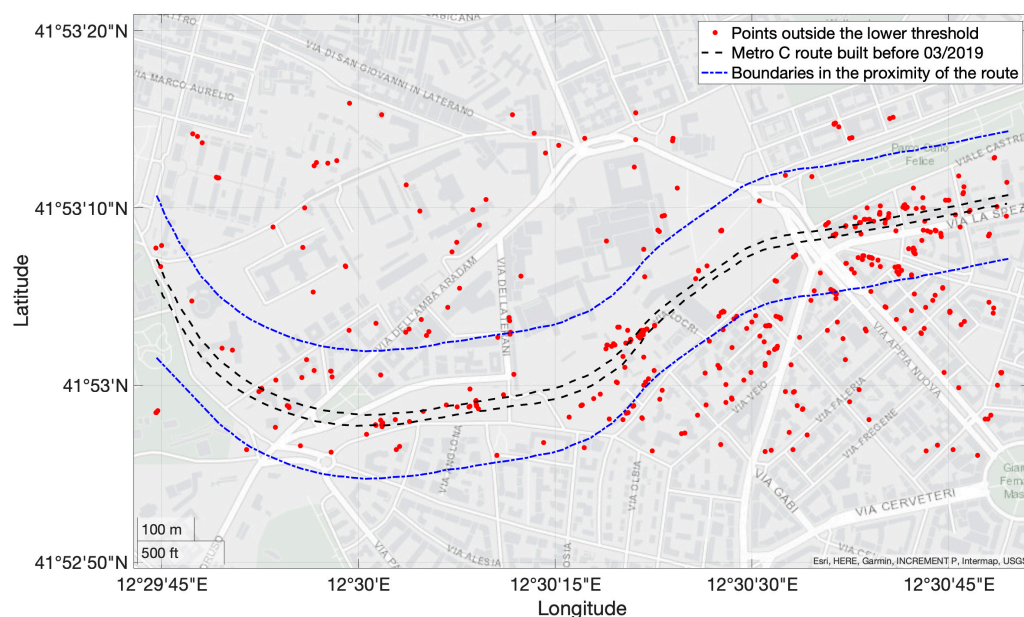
Points outside the lower threshold
Metro C route built before 03/2019
Boundaries in the proximity of the route

41°53'20"N
41°53'10"N
41°53'N
41°52'50"N

Latitude

12°29'45"E
12°30'E
12°30'15"E
12°30'30"E
12°30'45"E

Longitude

VIA MARCO AURELIO
VIA DI SAN GIOVANNI IN LATERANO
VIA DELL'AMBA ARADAM
VIA DEL LATERANI
VIALE CASTRENSE
Parco Felice
VIA LA SPEZIA
VIA APPIA NUOVA
VIA VEIO
VIA FALERIA
VIA FREGENE
VIA CABI
VIA CERVETERI
VIA ALESIA
VIA OLBIA

100 m
500 ft

Esri, HERE, Garmin, INCREMENT P, Intermap, USGS